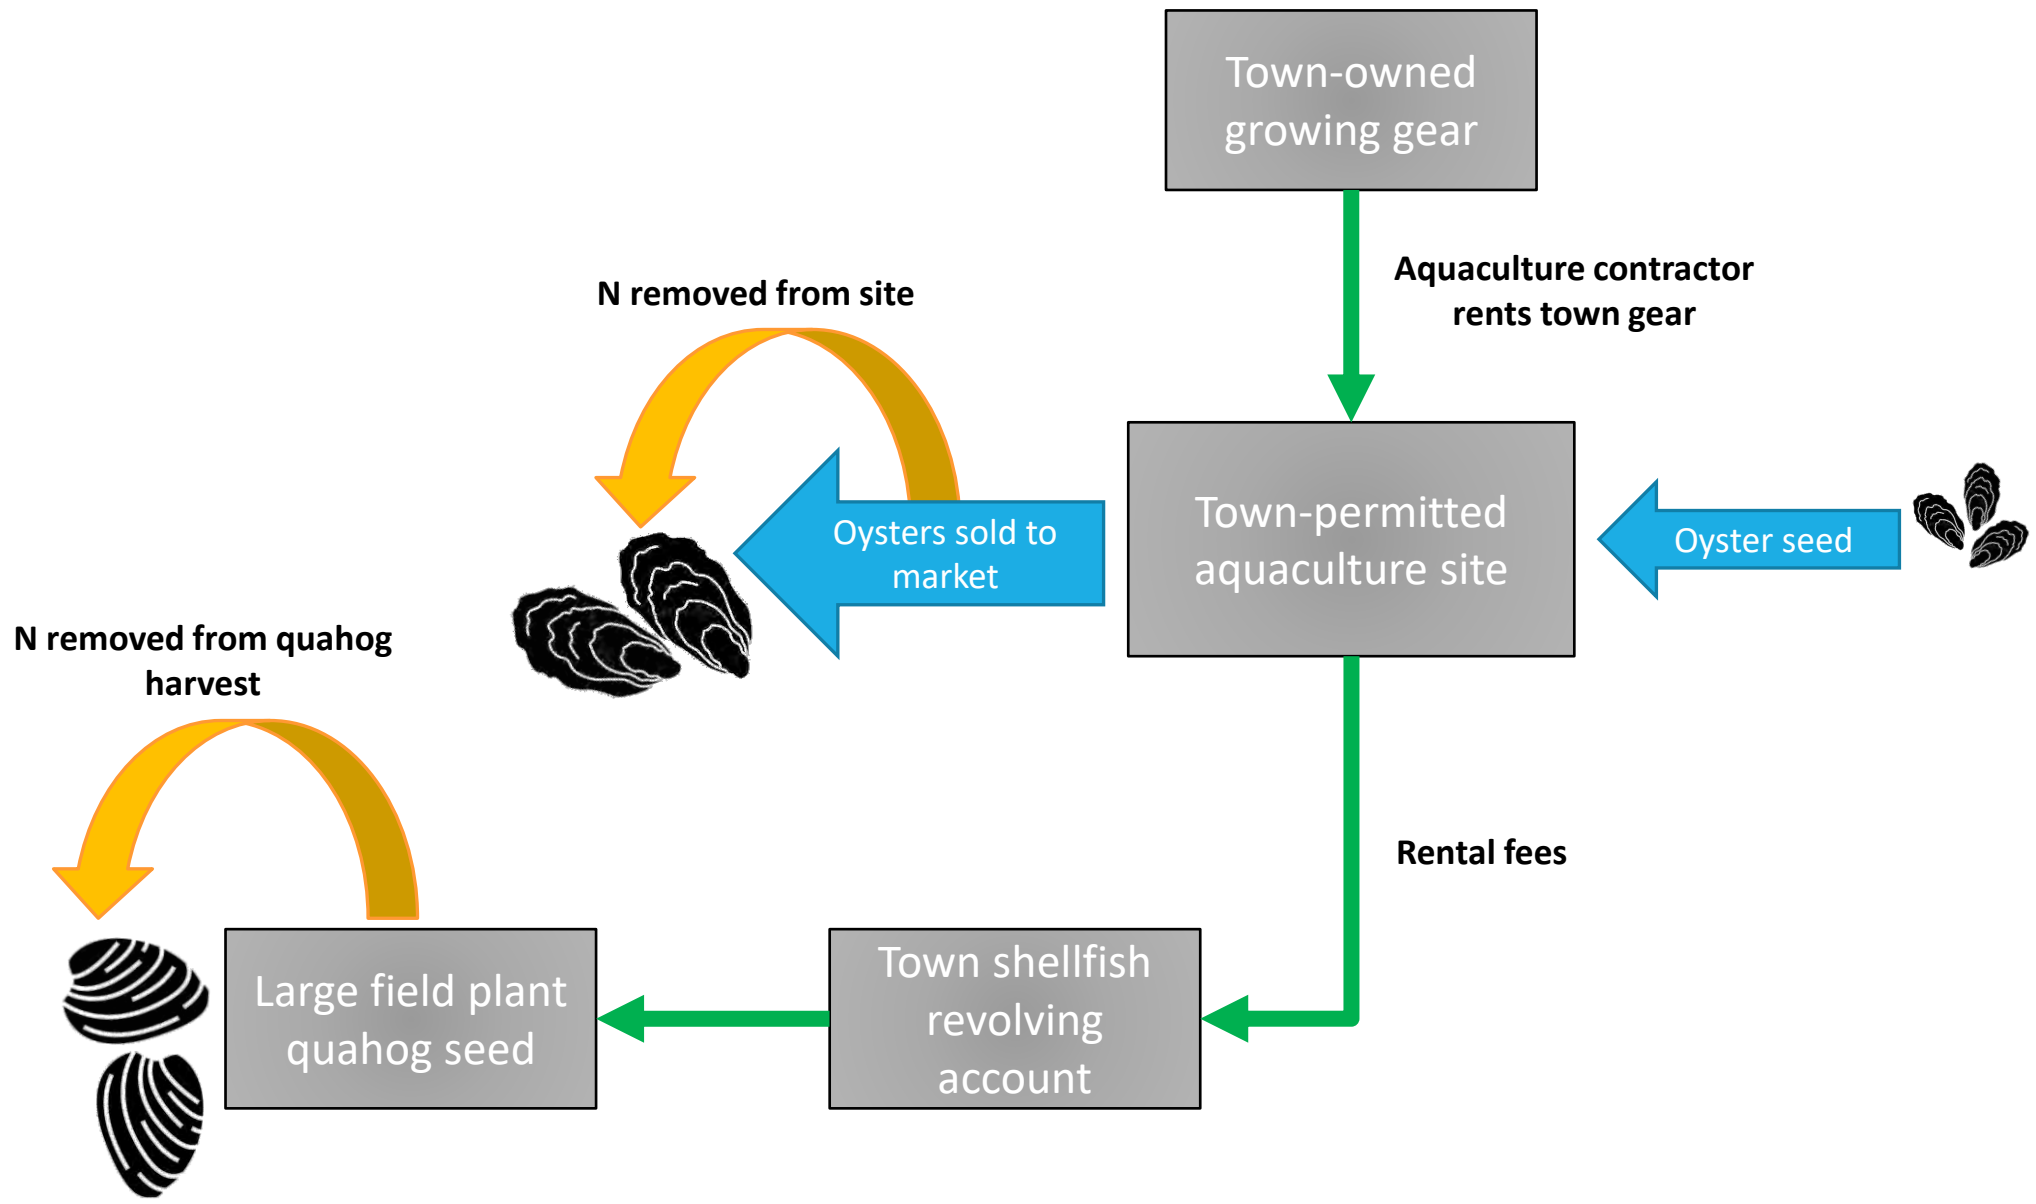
Town-owned growing gear

Aquaculture contractor rents town gear

N removed from site

Oysters sold to market

Town-permitted aquaculture site

Oyster seed

N removed from quahog harvest

Rental fees

Large field plant quahog seed

Town shellfish revolving account